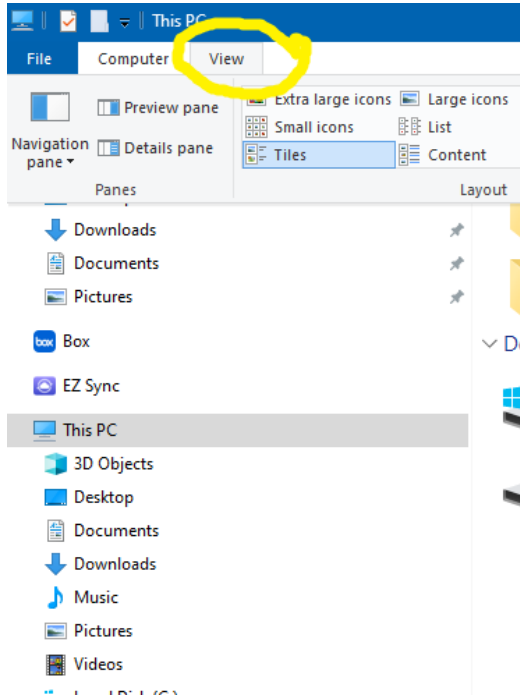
This PC

File
Computer
View

Navigation pane
Preview pane
Details pane
Panes

Extra large icons
Large icons
Small icons
List
Tiles
Content
Layout

Downloads
Documents
Pictures
Box
EZ Sync
This PC
3D Objects
Desktop
Documents
Downloads
Music
Pictures
Videos